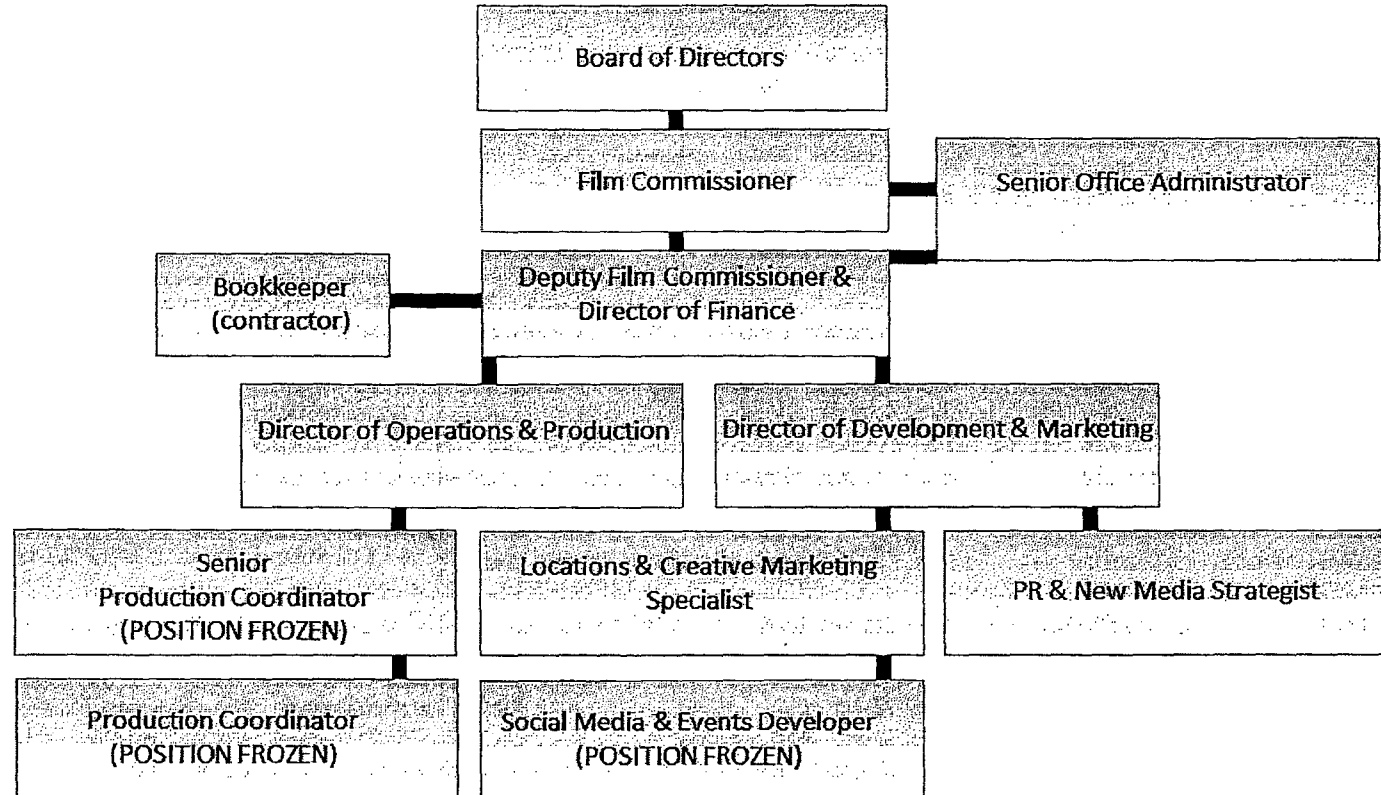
Board of Directors

Film Commissioner

Senior Office Administrator

Bookkeeper (contractor)

Deputy Film Commissioner & Director of Finance

Director of Operations & Production

Director of Development & Marketing

Senior Production Coordinator (POSITION FROZEN)

Locations & Creative Marketing Specialist

PR & New Media Strategist

Production Coordinator (POSITION FROZEN)

Social Media & Events Developer (POSITION FROZEN)